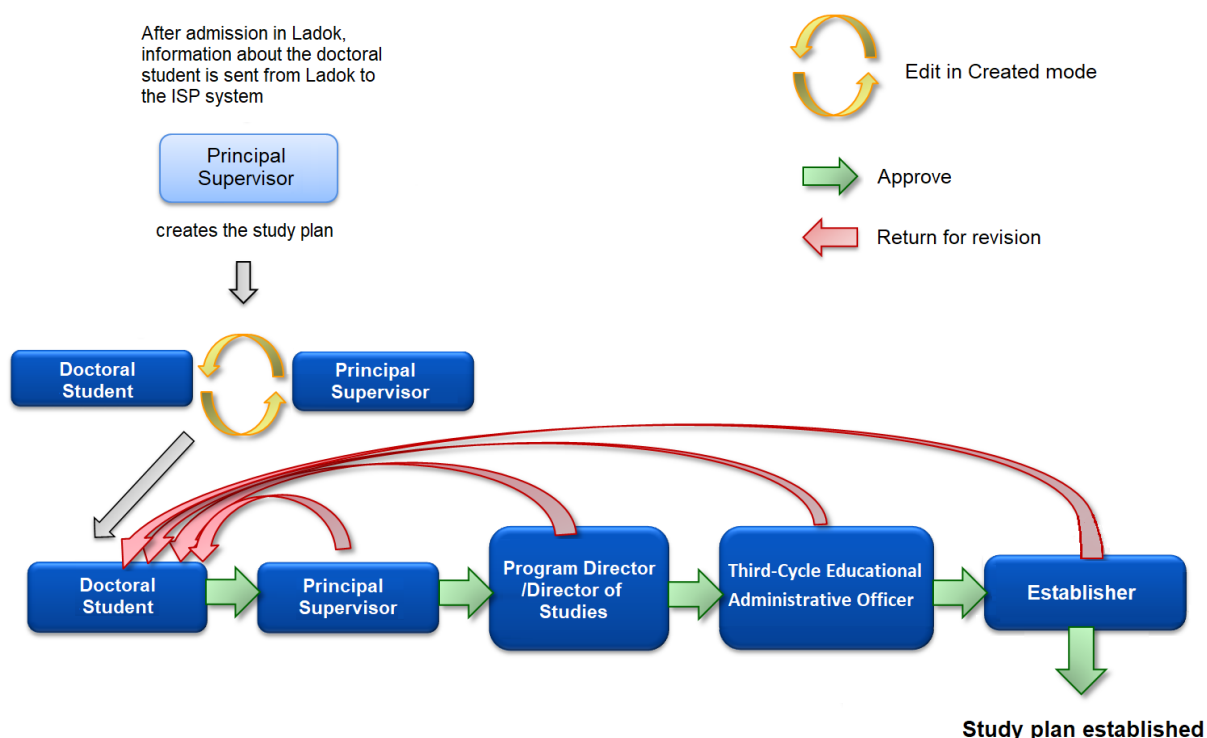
After admission in Ladok, information about the doctoral student is sent from Ladok to the ISP system

Edit in Created mode

Principal Supervisor

creates the study plan

Approve

Return for revision

Doctoral Student

Principal Supervisor

Doctoral Student

Principal Supervisor

Program Director /Director of Studies

Third-Cycle Educational Administrative Officer

Establisher

Study plan established